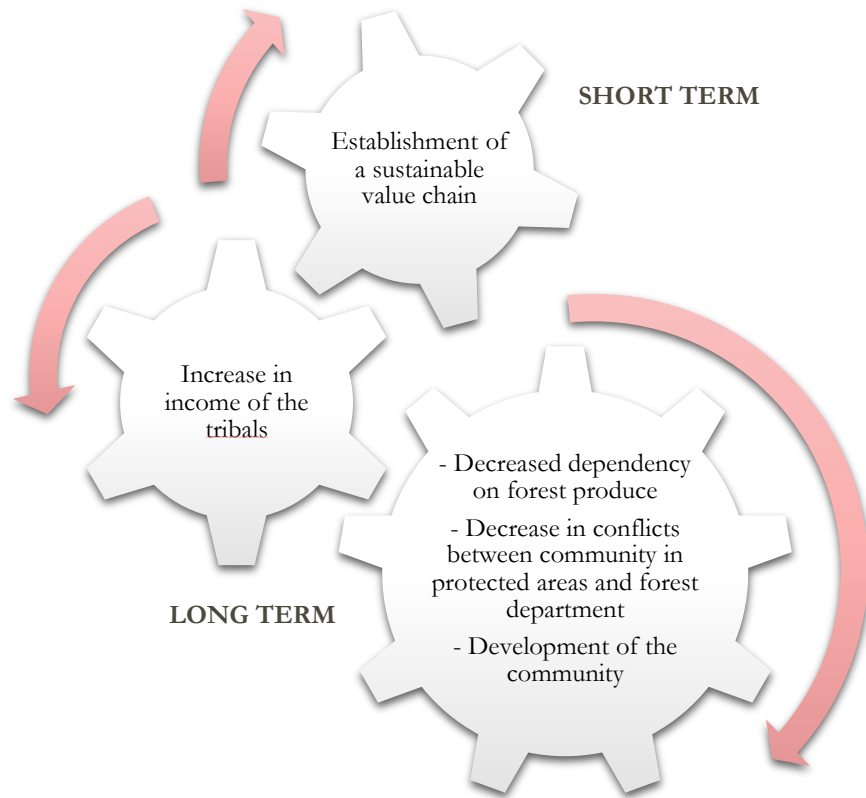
SHORT TERM

Establishment of a sustainable value chain

Increase in income of the tribals

- Decreased dependency on forest produce

- Decrease in conflicts between community in protected areas and forest department

- Development of the community

LONG TERM